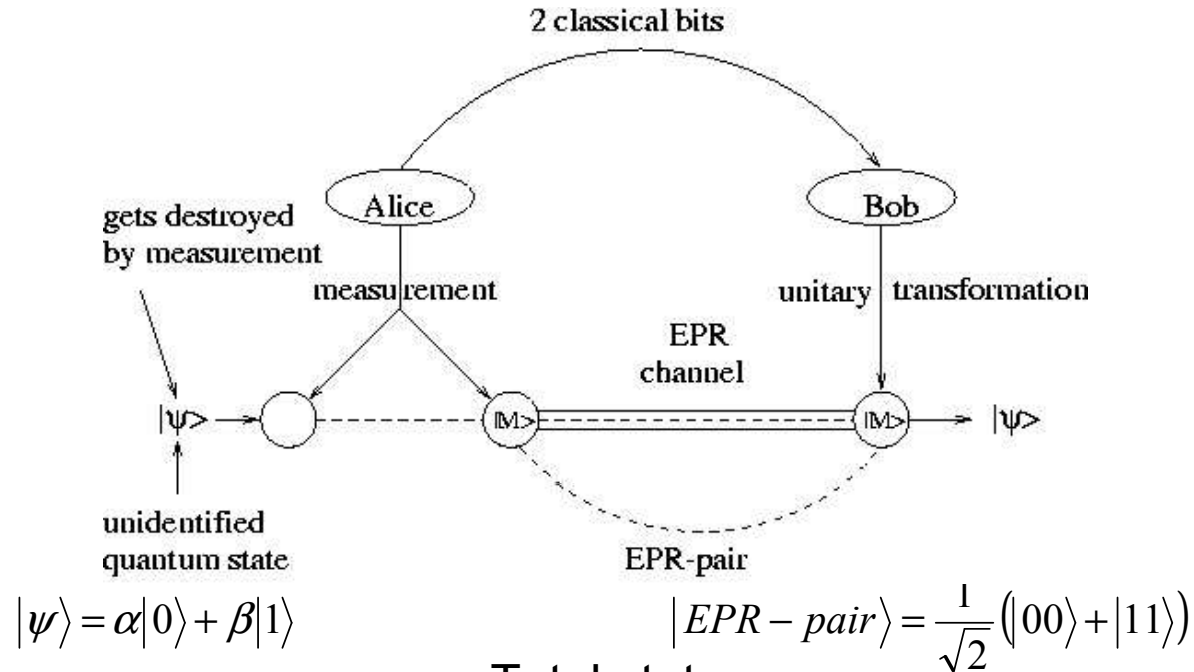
2 classical bits

Alice

Bob

gets destroyed by measurement

measurement

unitary transformation

EPR channel

$|\psi>$

$|M>$

$|M>$

$|\psi>$

unidentified quantum state

EPR-pair

$|\psi\rangle = \alpha|0\rangle + \beta|1\rangle$

$|EPR - pair\rangle = \frac{1}{\sqrt{2}}(|00\rangle + |11\rangle)$

Total state